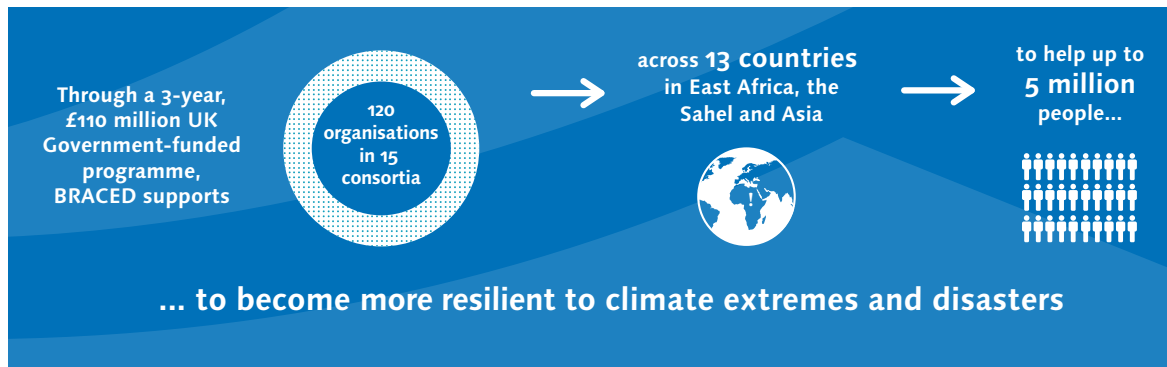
Through a 3-year, £110 million UK Government-funded programme, BRACED supports

120 organisations in 15 consortia

across 13 countries in East Africa, the Sahel and Asia

to help up to 5 million people...

... to become more resilient to climate extremes and disasters